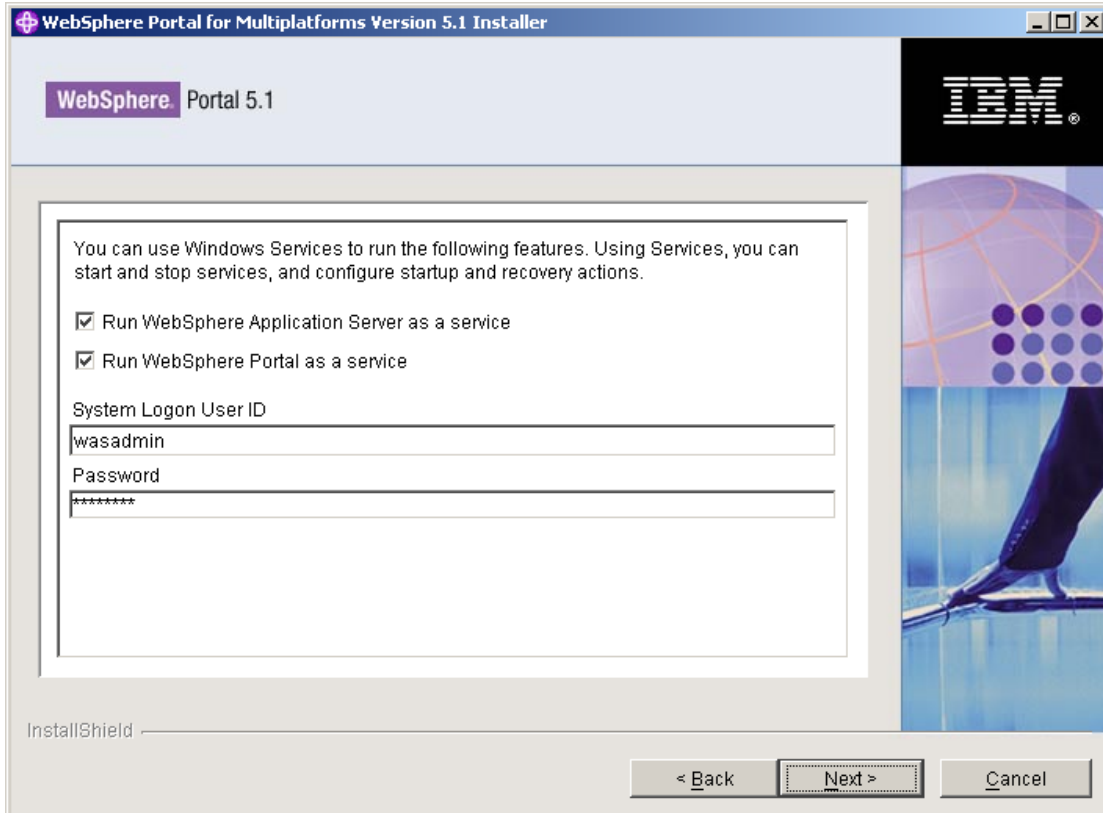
WebSphere Portal for Multiplatforms Version 5.1 Installer

WebSphere. Portal 5.1

IBM.

You can use Windows Services to run the following features. Using Services, you can start and stop services, and configure startup and recovery actions.

☑ Run WebSphere Application Server as a service

☑ Run WebSphere Portal as a service

System Logon User ID

wasadmin

Password

********

InstallShield

< Back

Next >

Cancel